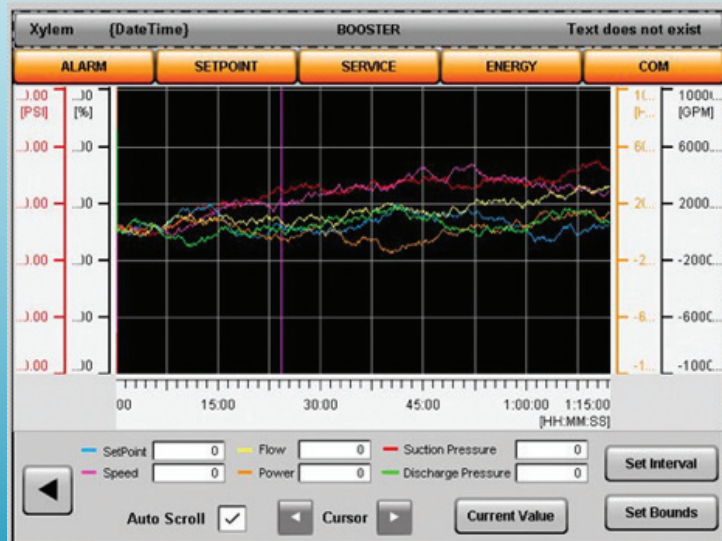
Xylem {DateTime} BOOSTER Text does not exist

ALARM SETPOINT SERVICE ENERGY COM

..00 [PSI] ..00 [%] 1(.. [H.. 1000(.. [GPM]

..00 ..00 6(.. 6000..

..00 ..00 2(.. 2000..

..00 ..00 -2.. -200C..

..00 ..00 -6.. -600C..

..00 ..00 -1.. -100C..

00 15:00 30:00 45:00 1:00:00 1:15:00 [HH:MM:SS]

SetPoint 0 Flow 0 Suction Pressure 0

Speed 0 Power 0 Discharge Pressure 0

Set Interval

Auto Scroll ✓ Cursor Current Value Set Bounds